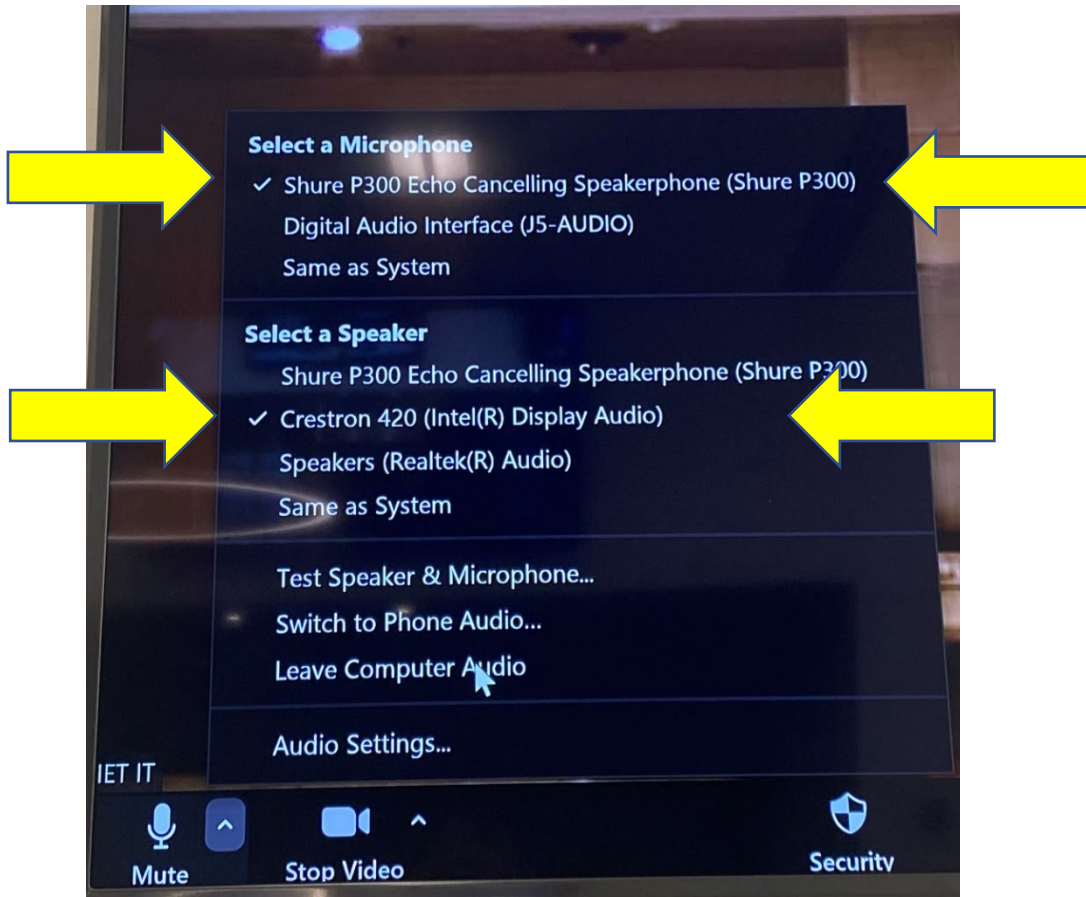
Select a Microphone
✓ Shure P300 Echo Cancelling Speakerphone (Shure P300)
Digital Audio Interface (J5-AUDIO)
Same as System

Select a Speaker
Shure P300 Echo Cancelling Speakerphone (Shure P300)
✓ Crestron 420 (Intel(R) Display Audio)
Speakers (Realtek(R) Audio)
Same as System

Test Speaker & Microphone...
Switch to Phone Audio...
Leave Computer Audio

Audio Settings...

IET IT

Mute
Stop Video
Security